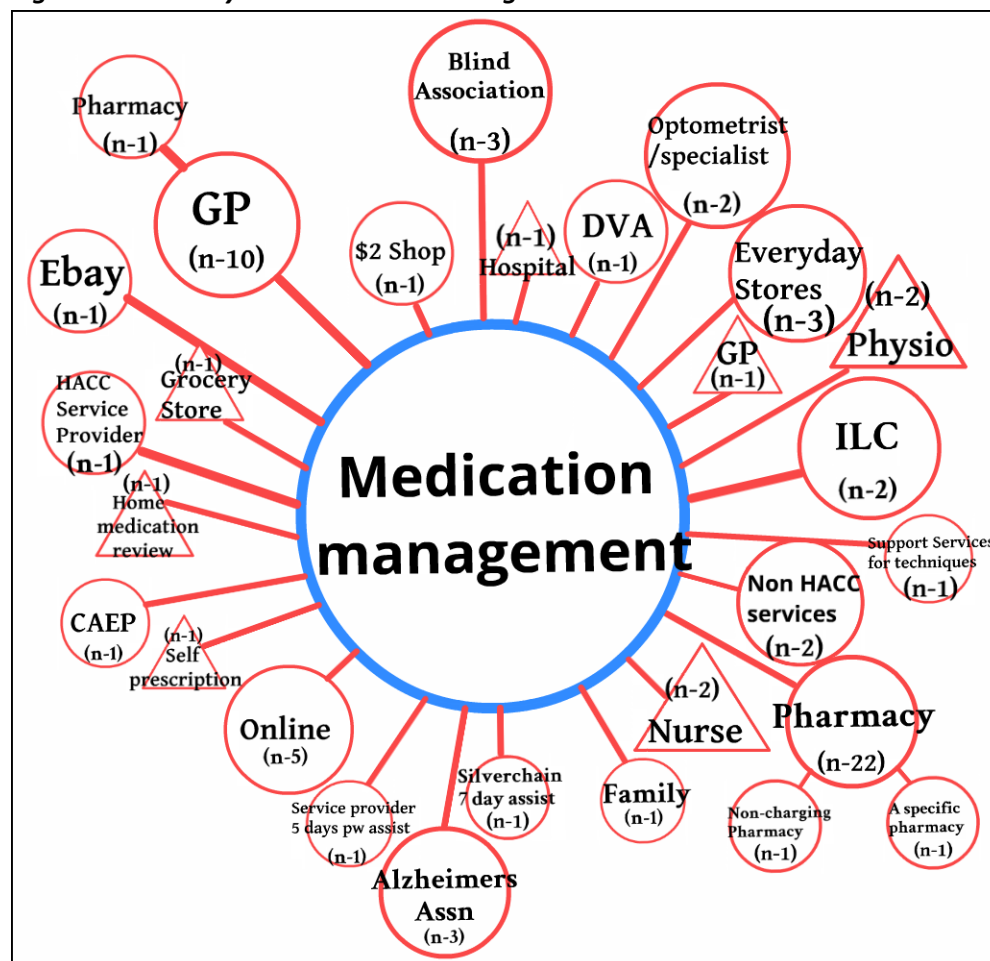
Medication management

Pharmacy (n-1)

GP (n-10)

Blind Association (n-3)

Optometrist /specialist (n-2)

Ebay (n-1)

$2 Shop (n-1)

(n-1) Hospital

DVA (n-1)

Everyday Stores (n-3)

(n-2) Physio

(n-1) Grocery Store

GP (n-1)

HACC Service Provider (n-1)

ILC (n-2)

(n-1) Home medication review

Support Services for techniques (n-1)

Non HACC services (n-2)

CAEP (n-1)

(n-1) Self prescription

(n-2) Nurse

Pharmacy (n-22)

Online (n-5)

Silverchain 7 day assist (n-1)

Family (n-1)

Service provider 5 days pw assist (n-1)

Non-charging Pharmacy (n-1)

A specific pharmacy (n-1)

Alzheimers Assn (n-3)